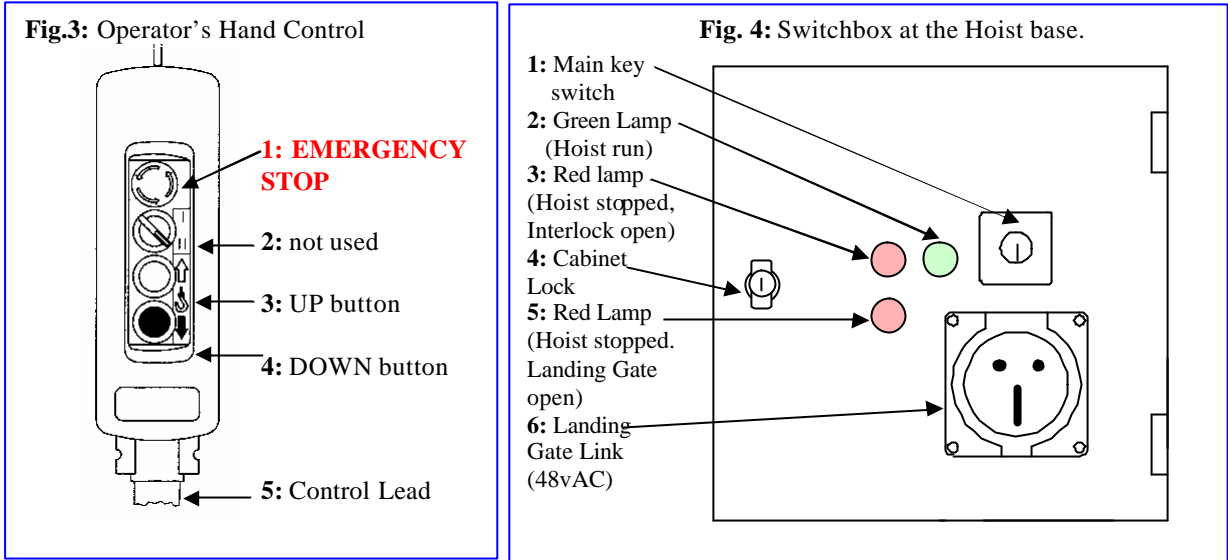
**Fig.3:** Operator's Hand Control

**1: EMERGENCY STOP**

**2:** not used

**3:** UP button

**4:** DOWN button

**5:** Control Lead

**Fig. 4:** Switchbox at the Hoist base.

**1:** Main key switch

**2:** Green Lamp (Hoist run)

**3:** Red lamp (Hoist stopped, Interlock open)

**4:** Cabinet Lock

**5:** Red Lamp (Hoist stopped. Landing Gate open)

**6:** Landing Gate Link (48vAC)